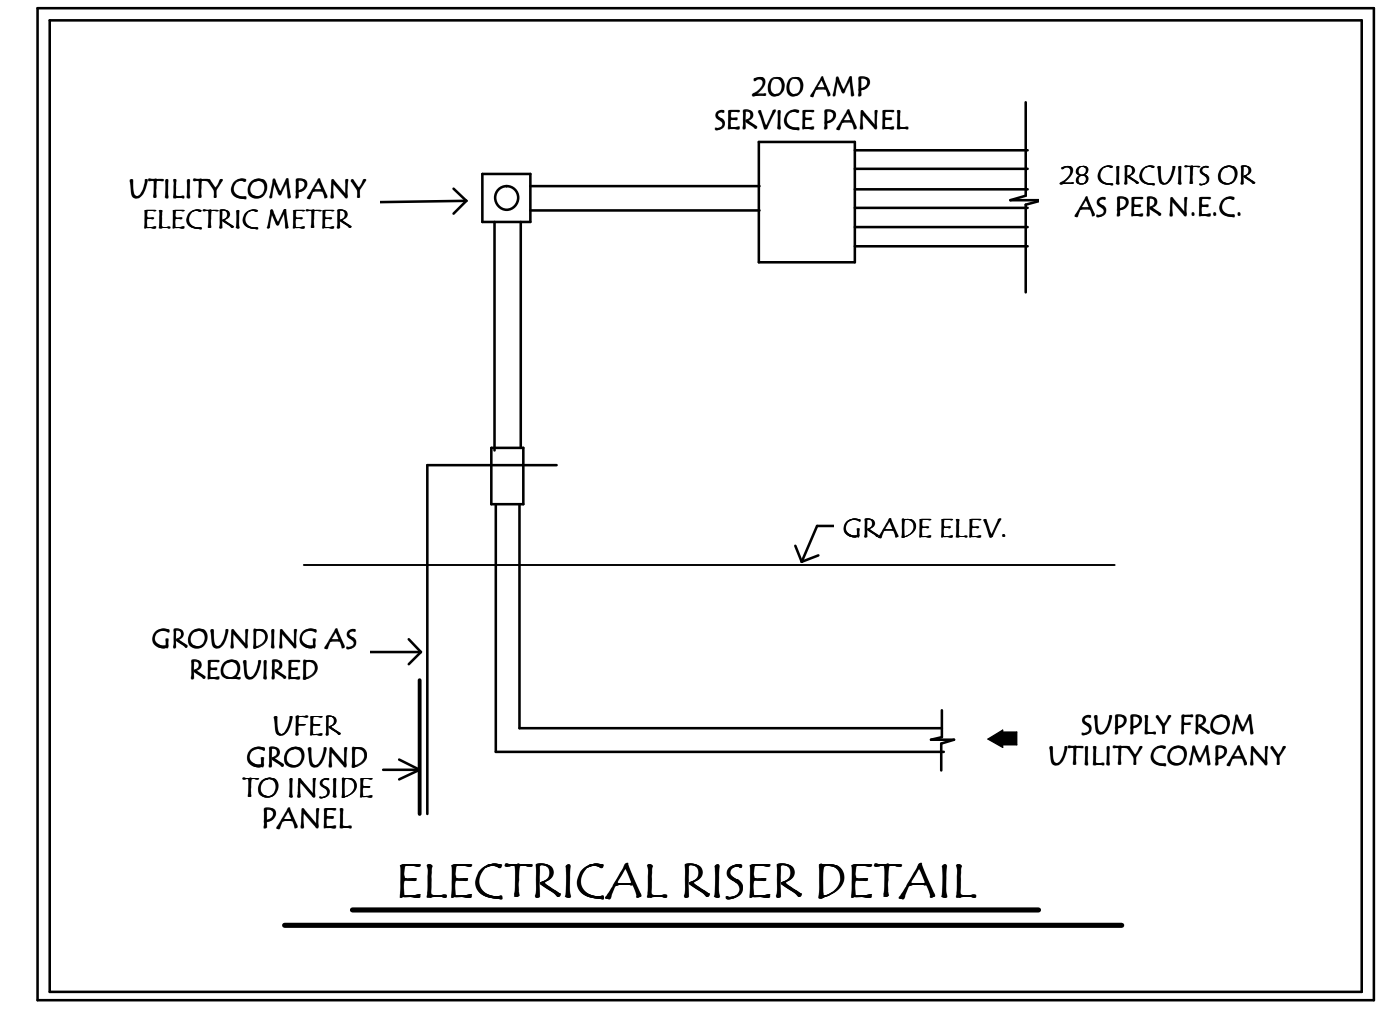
200 AMP
SERVICE PANEL

UTILITY COMPANY
ELECTRIC METER

28 CIRCUITS OR
AS PER N.E.C.

GRADE ELEV.

GROUNDING AS
REQUIRED

UFER
GROUND
TO INSIDE
PANEL

SUPPLY FROM
UTILITY COMPANY

ELECTRICAL RISER DETAIL